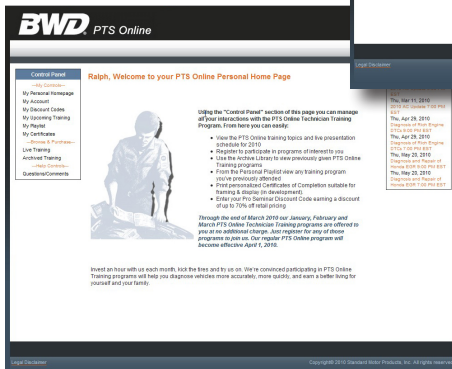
BWD PTS Online

Legal Disclaimer

Control Panel
---My Controls---
My Personal Homepage
My Account
My Discount Codes
My Upcoming Training
My Playlist
My Certificates
---Browse & Purchase---
Live Training
Archived Training
---Help Controls---
Questions/Comments

Ralph, Welcome to your PTS Online Personal Home Page

Using the "Control Panel" section of this page you can manage all your interactions with the PTS Online Technician Training Program. From here you can easily:

View the PTS Online training topics and live presentation schedule for 2010
Register to participate in programs of interest to you
Use the Archive Library to view previously given PTS Online Training programs
From the Personal Playlist view any training program you've previously attended
Print personalized Certificates of Completion suitable for framing & display (in development).
Enter your Pro Seminar Discount Code earning a discount of up to 70% off retail pricing

Through the end of March 2010 our January, February and March PTS Online Training programs are offered to you at no additional charge. Just register for any of those programs to join us. Our regular PTS Online program will become effective April 1, 2010.

Invest an hour with us each month, kick the tires and try us on. We're convinced participating in PTS Online Training programs will help you diagnose vehicles more accurately, more quickly, and earn a better living for yourself and your family.

EST
Thu, Mar 11, 2010
2010 AC Update 7:00 PM EST
Thu, Apr 29, 2010
Diagnosis of Ford Engine DTCs 6:00 PM EST
Thu, Apr 29, 2010
Diagnosis of Ford Engine DTCs 7:00 PM EST
Thu, May 20, 2010
Diagnosis and Repair of Honda EGR 6:00 PM EST
Thu, May 20, 2010
Diagnosis and Repair of Honda EGR 7:00 PM EST

Legal Disclaimer
Copyright© 2010 Standard Motor Products, Inc. All rights reserved